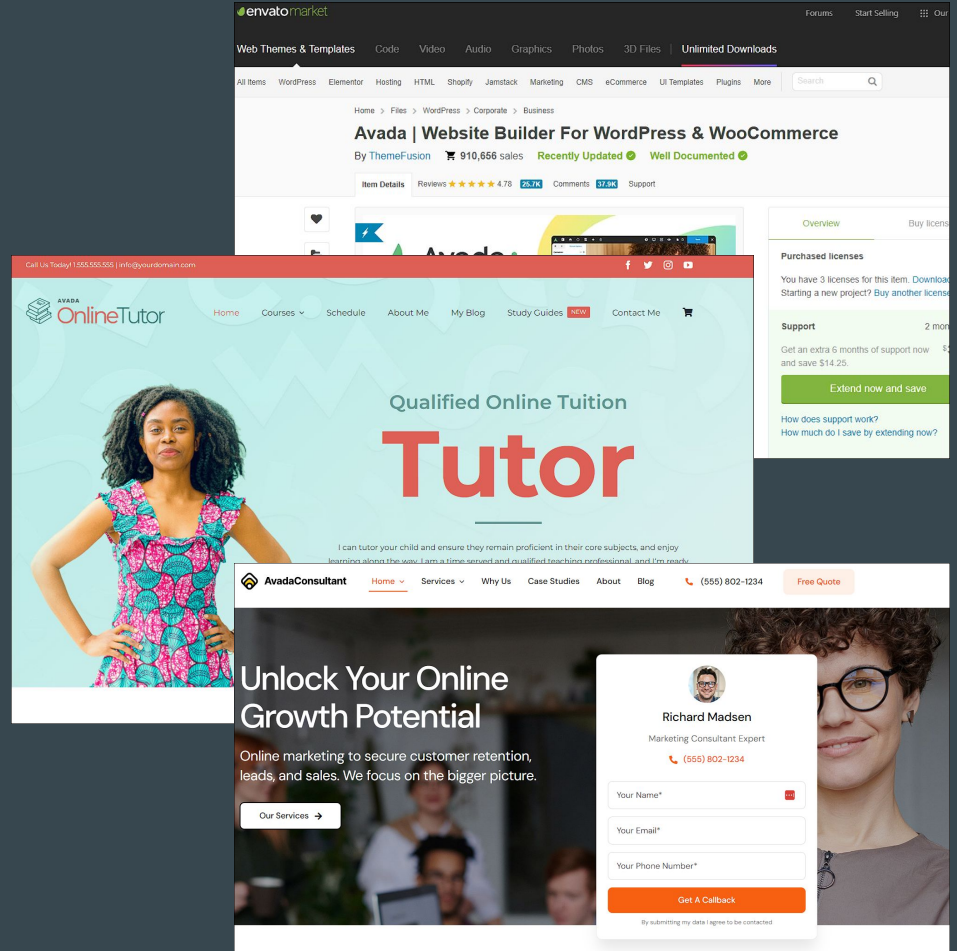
envato market
Forums Start Selling Our
Web Themes & Templates Code Video Audio Graphics Photos 3D Files Unlimited Downloads
All Items WordPress Elementor Hosting HTML Shopify Jamstack Marketing CMS eCommerce UI Templates Plugins More
Search
Home > Files > WordPress > Corporate > Business
Avada | Website Builder For WordPress & WooCommerce
By ThemeFusion 910,656 sales Recently Updated Well Documented
Item Details Reviews 4.78 26.7K Comments 37.9K Support
Overview Buy licens
Purchased licenses
You have 3 licenses for this item. Downloa
Starting a new project? Buy another licens
Support 2 mon
Get an extra 6 months of support now and save $14.25.
Extend now and save
How does support work?
How much do I save by extending now?

Call Us Today! 1.555.555.555 | info@yourdomain.com
AVADA OnlineTutor
Home Courses Schedule About Me My Blog Study Guides NEW Contact Me
Qualified Online Tuition
Tutor
I can tutor your child and ensure they remain proficient in their core subjects, and enjoy learning along the way. I am a time served and qualified teaching professional, and I'm ready

AvadaConsultant
Home Services Why Us Case Studies About Blog (555) 802-1234 Free Quote
Unlock Your Online Growth Potential
Online marketing to secure customer retention, leads, and sales. We focus on the bigger picture.
Our Services
Richard Madsen
Marketing Consultant Expert
(555) 802-1234
Your Name*
Your Email*
Your Phone Number*
Get A Callback
By submitting my data I agree to be contacted